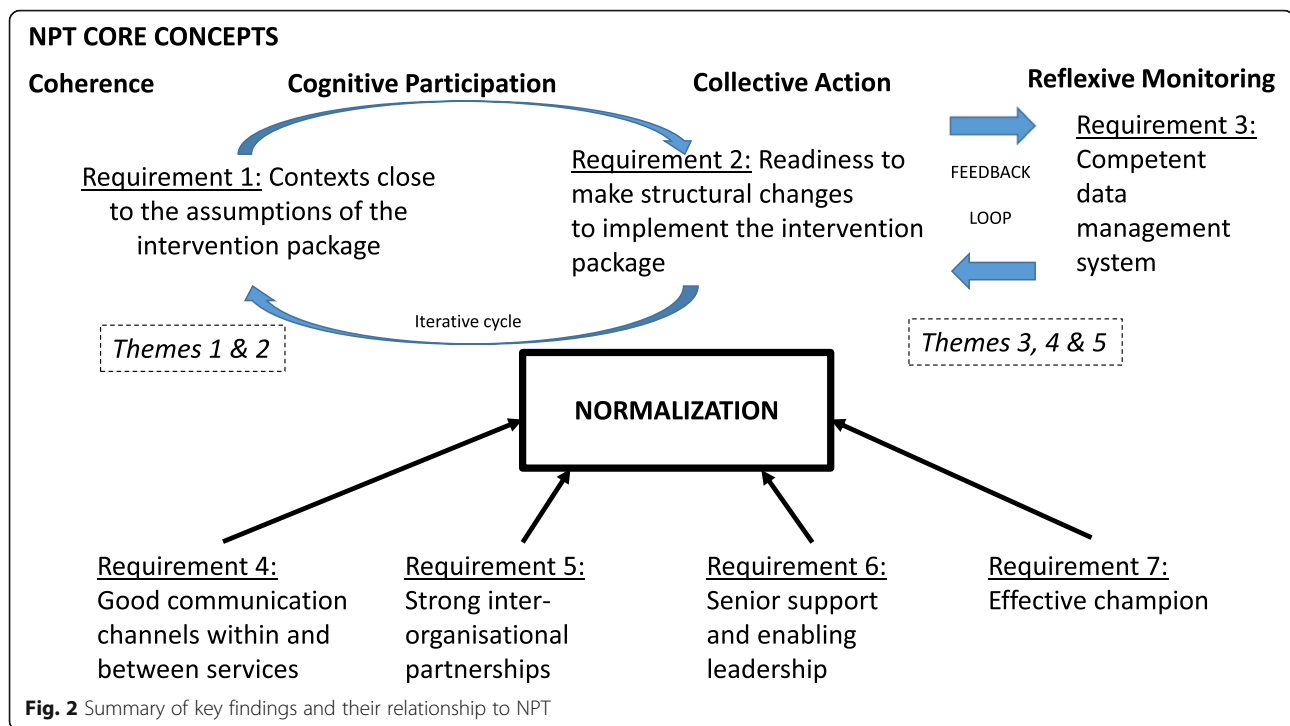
NPT CORE CONCEPTS

Coherence

Cognitive Participation

Collective Action

Reflexive Monitoring

Requirement 1: Contexts close to the assumptions of the intervention package

Requirement 2: Readiness to make structural changes to implement the intervention package

FEEDBACK

LOOP

Requirement 3: Competent data management system

Iterative cycle

Themes 1 & 2

Themes 3, 4 & 5

NORMALIZATION

Requirement 4: Good communication channels within and between services

Requirement 5: Strong inter-organisational partnerships

Requirement 6: Senior support and enabling leadership

Requirement 7: Effective champion

Fig. 2 Summary of key findings and their relationship to NPT